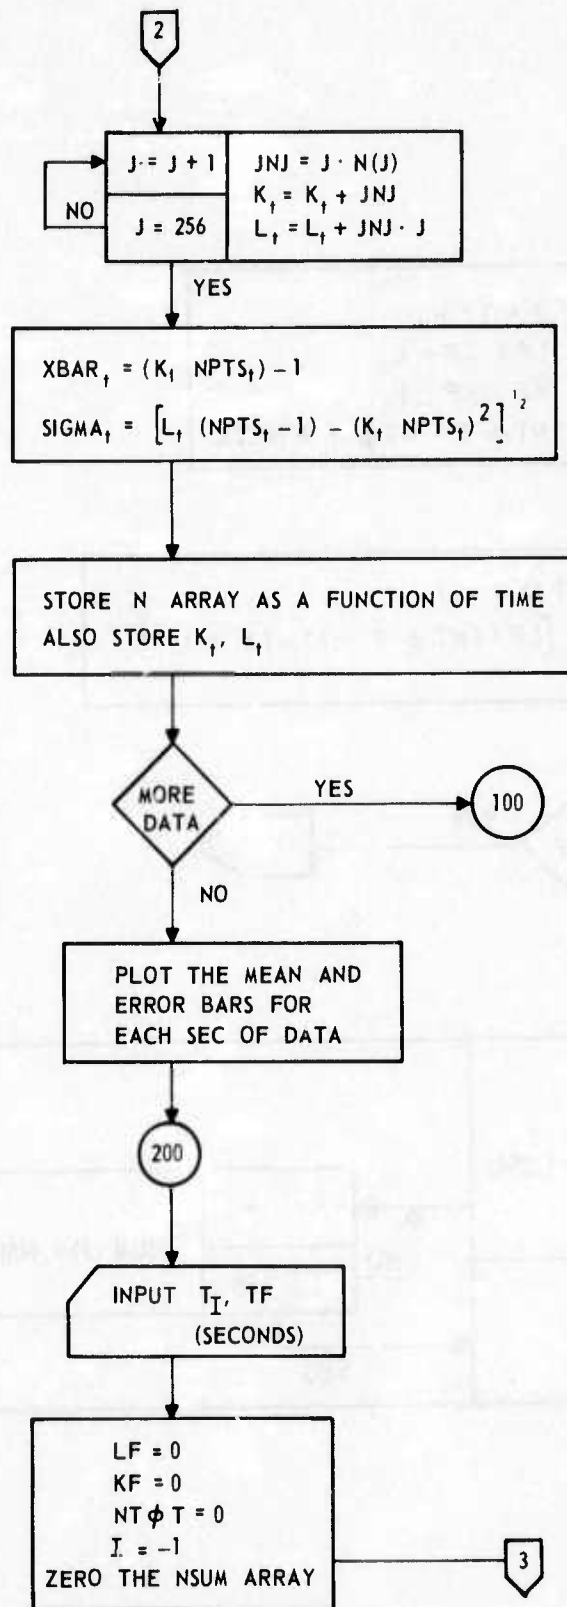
2

J = J + 1

NO

J = 256

JNJ = J · N(J)
$K_t = K_t + JNJ$
$L_t = L_t + JNJ \cdot J$

YES

$XBAR_t = (K_t\ NPTS_t) - 1$

$SIGMA_t = \left[L_t\ (NPTS_t - 1) - (K_t\ NPTS_t)^2\right]^{\frac{1}{2}}$

STORE N ARRAY AS A FUNCTION OF TIME
ALSO STORE $K_t$, $L_t$

MORE DATA

YES

100

NO

PLOT THE MEAN AND ERROR BARS FOR EACH SEC OF DATA

200

INPUT $T_I$, TF
(SECONDS)

LF = 0
KF = 0
NTϕT = 0
I = −1
ZERO THE NSUM ARRAY

3